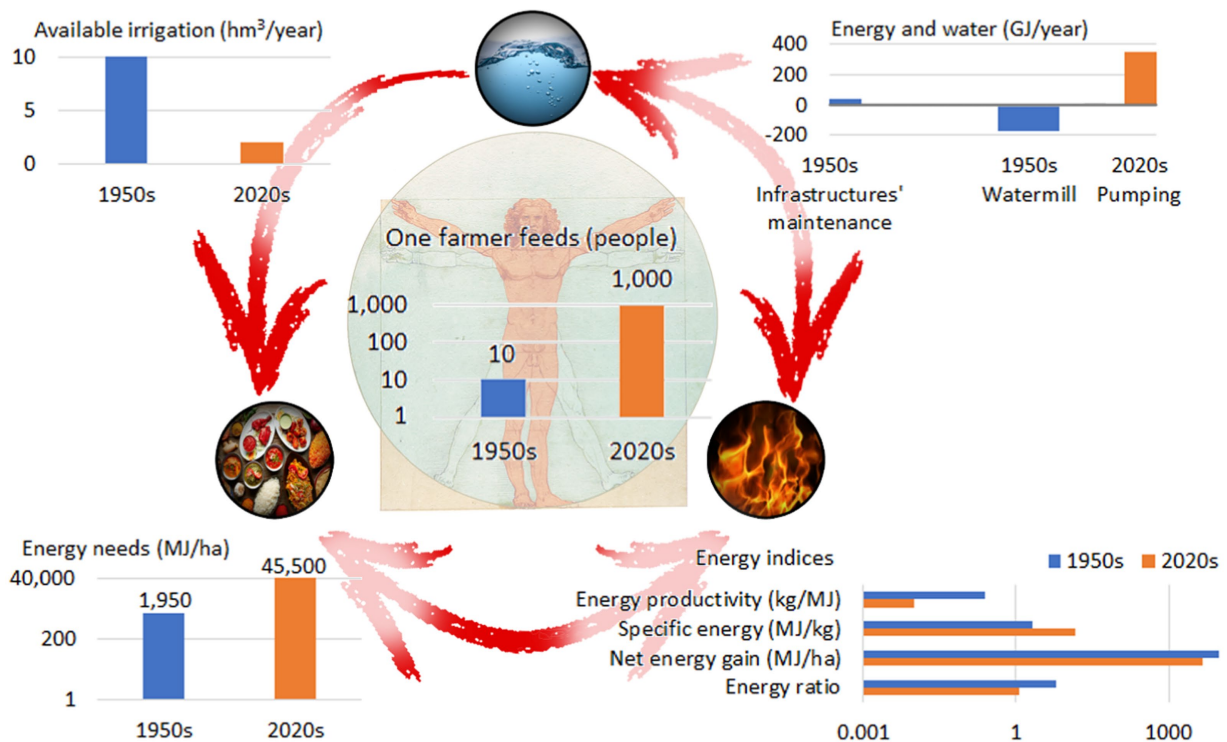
Available irrigation (hm$^3$/year)

10

5

0

1950s

2020s

Energy and water (GJ/year)

400

200

0

-200

1950s Infrastructures' maintenance

1950s Watermill

2020s Pumping

One farmer feeds (people)

1,000

100

10

1

10

1,000

1950s

2020s

Energy needs (MJ/ha)

40,000

200

1

1,950

45,500

1950s

2020s

Energy indices

1950s

2020s

Energy productivity (kg/MJ)

Specific energy (MJ/kg)

Net energy gain (MJ/ha)

Energy ratio

0.001

1

1000